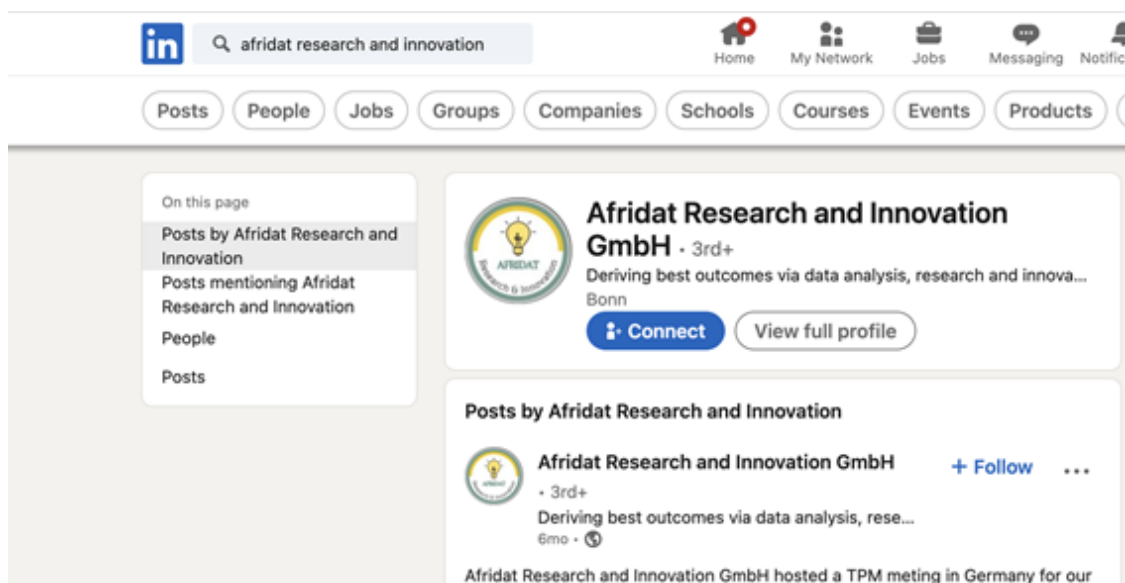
in afridat research and innovation

Home My Network Jobs Messaging Notific

Posts People Jobs Groups Companies Schools Courses Events Products

On this page
Posts by Afridat Research and Innovation
Posts mentioning Afridat Research and Innovation
People
Posts

AFRIDAT Research & Innovation

Afridat Research and Innovation GmbH • 3rd+
Deriving best outcomes via data analysis, research and innova...
Bonn
Connect View full profile

Posts by Afridat Research and Innovation

Afridat Research and Innovation GmbH • 3rd+
+ Follow •••
Deriving best outcomes via data analysis, rese...
6mo •

Afridat Research and Innovation GmbH hosted a TPM meting in Germany for our